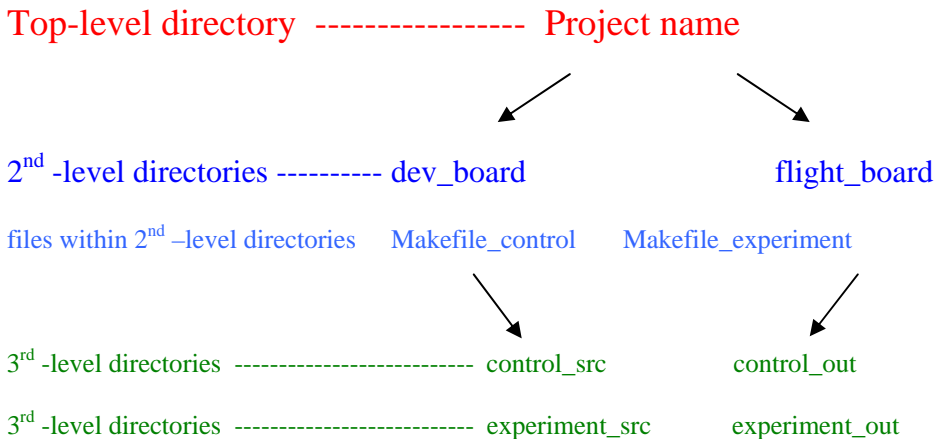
Top-level directory ------------------ Project name

2$^{nd}$ -level directories ---------- dev_board flight_board

files within 2$^{nd}$ –level directories Makefile_control Makefile_experiment

3$^{rd}$ -level directories -------------------------- control_src control_out

3$^{rd}$ -level directories -------------------------- experiment_src experiment_out